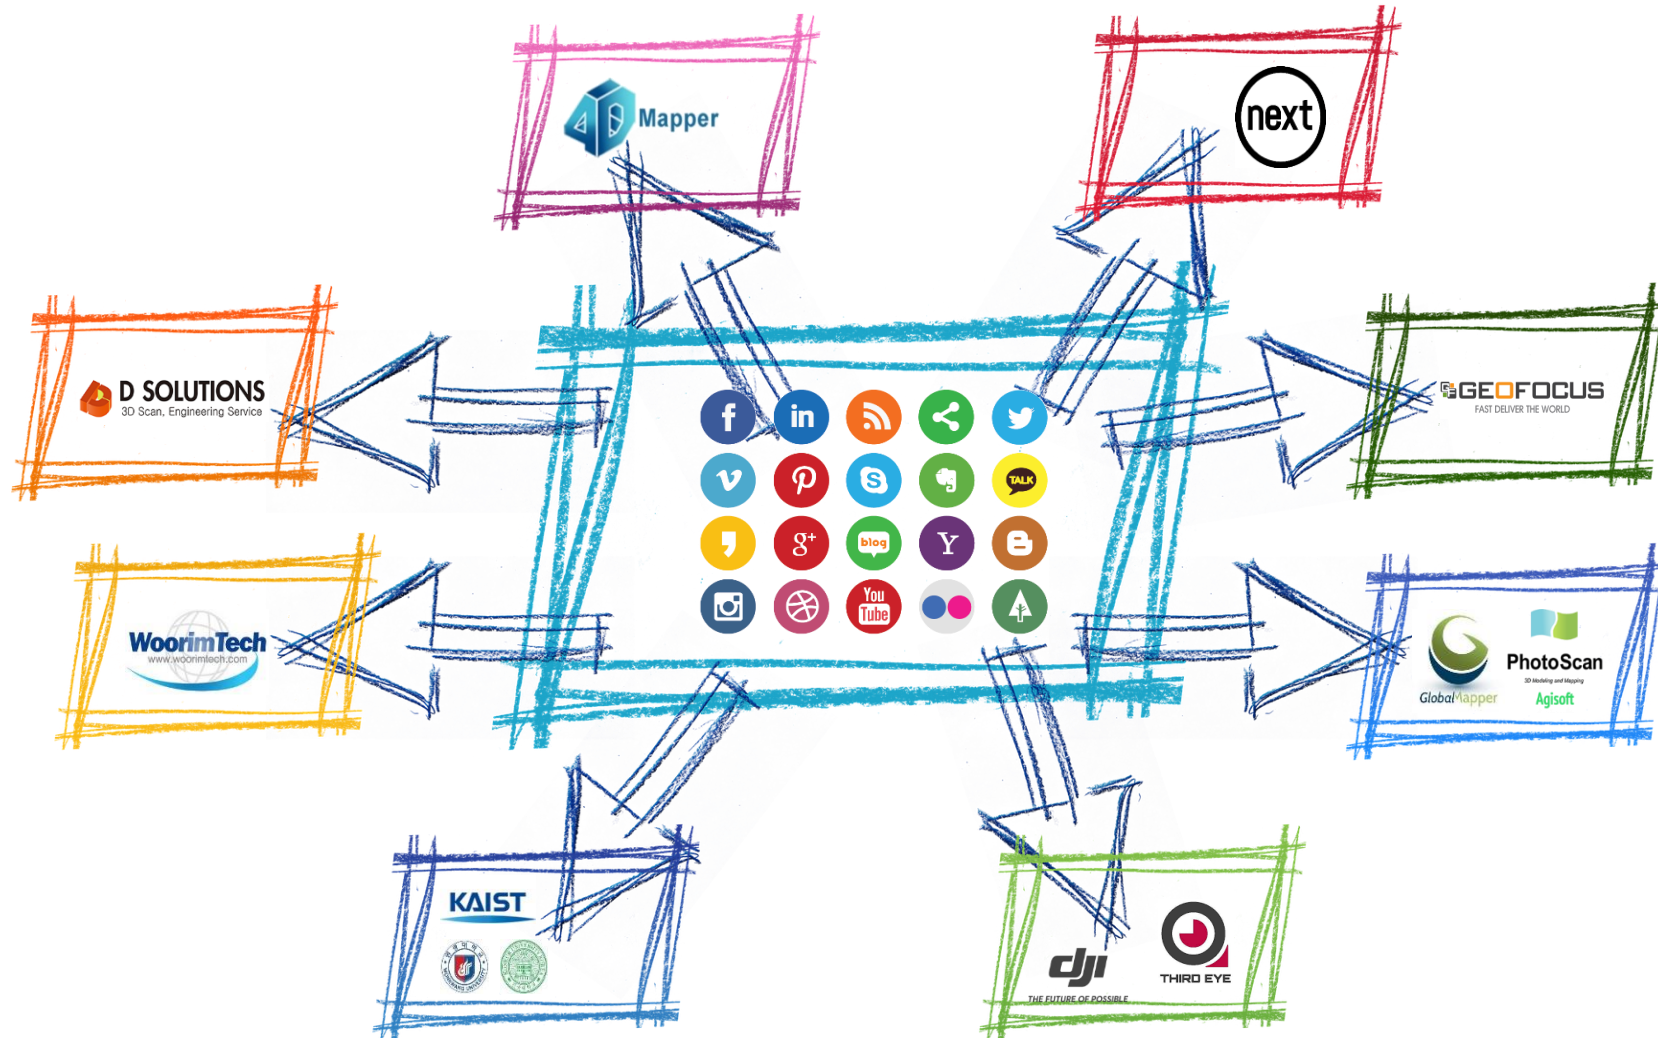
4D Mapper

next

D SOLUTIONS
3D Scan, Engineering Service

GEOFOCUS
FAST DELIVER THE WORLD

in

TALK

blog

Y

You Tube

WoorimTech
www.woorimtech.com

PhotoScan
Agisoft
GlobalMapper

KAIST

dji
THE FUTURE OF POSSIBLE

THIRD EYE